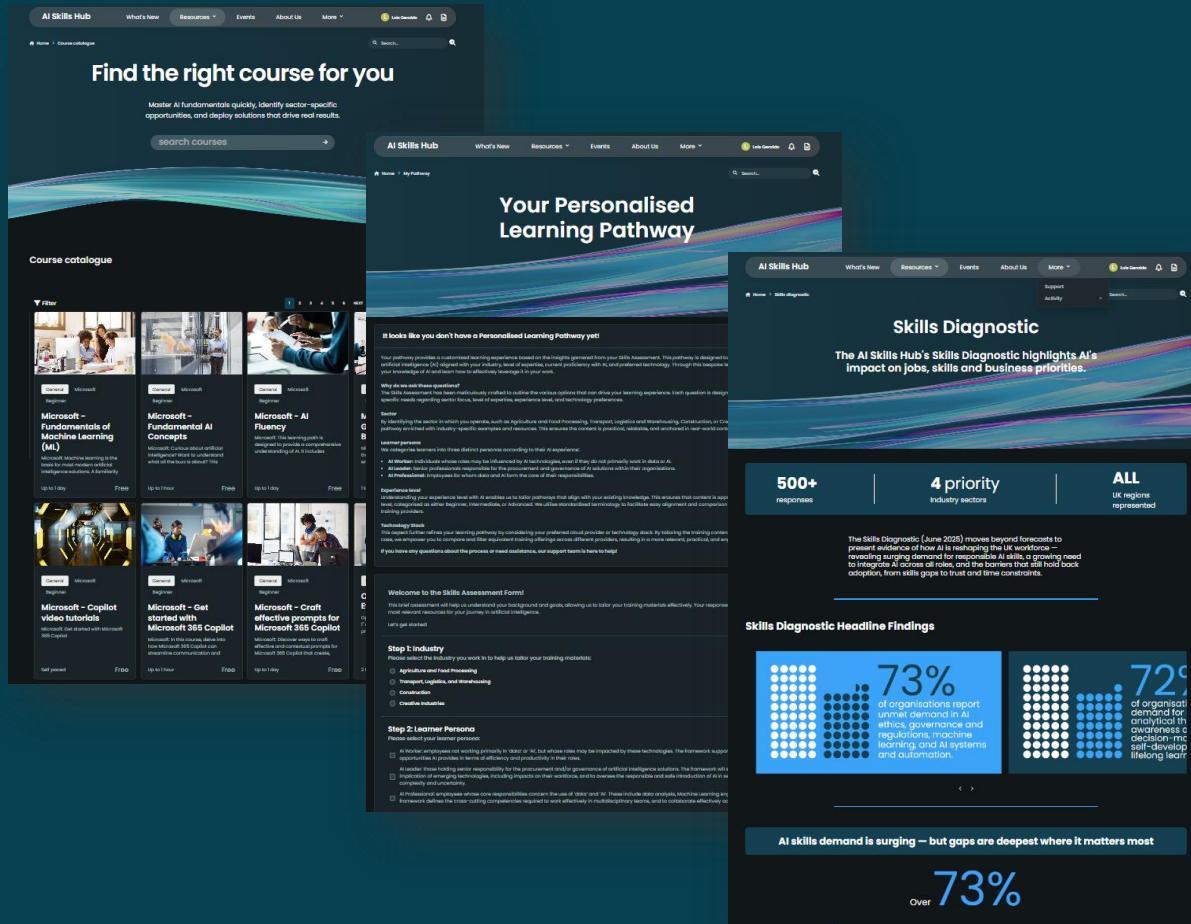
AI Skills Hub What's New Resources Events About Us More Lola Geraldo

Home > Course catalogue Search...

Find the right course for you

Master AI fundamentals quickly, identify sector-specific opportunities, and deploy solutions that drive real results.

search courses

Course catalogue

Filter 1 2 3 4 5 6 NEXT

General Microsoft Beginner
Microsoft - Fundamentals of Machine Learning (ML)
Microsoft: Machine learning is the basis for most modern artificial intelligence solutions. A familiarity
Up to 1 day Free

General Microsoft Beginner
Microsoft - Fundamental AI Concepts
Microsoft: Curious about artificial intelligence? Want to understand what all the buzz is about? This
Up to 1 hour Free

General Microsoft Beginner
Microsoft - AI Fluency
Microsoft: This learning path is designed to provide a comprehensive understanding of AI. It includes
Up to 1 day Free

General Microsoft
Microsoft - Copilot video tutorials
Microsoft: Get started with Microsoft 365 Copilot
Self paced Free

General Microsoft Beginner
Microsoft - Get started with Microsoft 365 Copilot
Microsoft: In this course, delve into how Microsoft 365 Copilot can streamline communication and
Up to 1 hour Free

General Microsoft Beginner
Microsoft - Craft effective prompts for Microsoft 365 Copilot
Microsoft: Discover ways to craft effective and contextual prompts for Microsoft 365 Copilot that create,
Up to 1 day Free

AI Skills Hub What's New Resources Events About Us More Lola Geraldo

Home > My Pathway Search...

Your Personalised Learning Pathway

It looks like you don't have a Personalised Learning Pathway yet!

Your pathway provides a customised learning experience based on the insights gathered from your Skills Assessment. This pathway is designed to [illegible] artificial intelligence (AI) aligned with your industry, level of expertise, current proficiency with AI, and preferred technology. Through this bespoke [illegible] your knowledge of AI and learn how to effectively leverage it in your work.

Why do we ask these questions?
The Skills Assessment has been meticulously crafted to outline the various options that can drive your learning experience. Each question is design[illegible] specific needs regarding sector focus, level of expertise, experience level, and technology preferences.

Sector
By identifying the sector in which you operate, such as Agriculture and Food Processing, Transport, Logistics and Warehousing, Construction, or Cre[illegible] pathway enriched with industry-specific examples and resources. This ensures the content is practical, relatable, and anchored in real-world cont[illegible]

Learner persona
We categorise learners into three distinct personas according to their AI experience:
• AI Worker: Individuals whose roles may be influenced by AI technologies, even if they do not primarily work in data or AI.
• AI Leader: Senior professionals responsible for the procurement and governance of AI solutions within their organisations.
• AI Professional: Employees for whom data and AI form the core of their responsibilities.

Experience level
Understanding your experience level with AI enables us to tailor pathways that align with your existing knowledge. This ensures that content is appr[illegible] level, categorised as either Beginner, Intermediate, or Advanced. We utilise standardised terminology to facilitate easy alignment and comparison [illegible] training providers.

Technology Stack
This aspect further refines your learning pathway by considering your preferred cloud provider or technology stack. By tailoring the training conten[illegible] case, we empower you to compare and filter equivalent training offerings across different providers, resulting in a more relevant, practical, and en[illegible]

If you have any questions about the process or need assistance, our support team is here to help!

Welcome to the Skills Assessment Form!
This brief assessment will help us understand your background and goals, allowing us to tailor your training materials effectively. Your response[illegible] most relevant resources for your journey in artificial intelligence.
Let's get started!

Step 1: Industry
Please select the industry you work in to help us tailor your training materials:
Agriculture and Food Processing
Transport, Logistics, and Warehousing
Construction
Creative Industries

Step 2: Learner Persona
Please select your learner persona:
AI Worker: employees not working primarily in 'data' or 'AI', but whose roles may be impacted by these technologies. The framework suppo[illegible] opportunities AI provides in terms of efficiency and productivity in their roles.
AI Leader: those holding senior responsibility for the procurement and/or governance of artificial intelligence solutions. The framework will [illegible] implication of emerging technologies, including impacts on their workforce, and to oversee the responsible and safe introduction of AI in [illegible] complexity and uncertainty.
AI Professional: employees whose core responsibilities concern the use of 'data' and 'AI'. These include data analysis, Machine Learning eng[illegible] framework defines the cross-cutting competencies required to work effectively in multidisciplinary teams, and to collaborate effectively ac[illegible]

AI Skills Hub What's New Resources Events About Us More Lola Geraldo
Support
Activity

Home > Skills diagnostic Search...

Skills Diagnostic

The AI Skills Hub's Skills Diagnostic highlights AI's impact on jobs, skills and business priorities.

500+ responses | 4 priority Industry sectors | ALL UK regions represented

The Skills Diagnostic (June 2025) moves beyond forecasts to present evidence of how AI is reshaping the UK workforce — revealing surging demand for responsible AI skills, a growing need to integrate AI across all roles, and the barriers that still hold back adoption, from skills gaps to trust and time constraints.

Skills Diagnostic Headline Findings

73% of organisations report unmet demand in AI ethics, governance and regulations, machine learning, and AI systems and automation.

72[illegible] of organisati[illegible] demand for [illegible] analytical th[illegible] awareness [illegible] decision-ma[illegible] self-develop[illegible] lifelong learn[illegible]

‹ ›

AI skills demand is surging — but gaps are deepest where it matters most

Over 73%